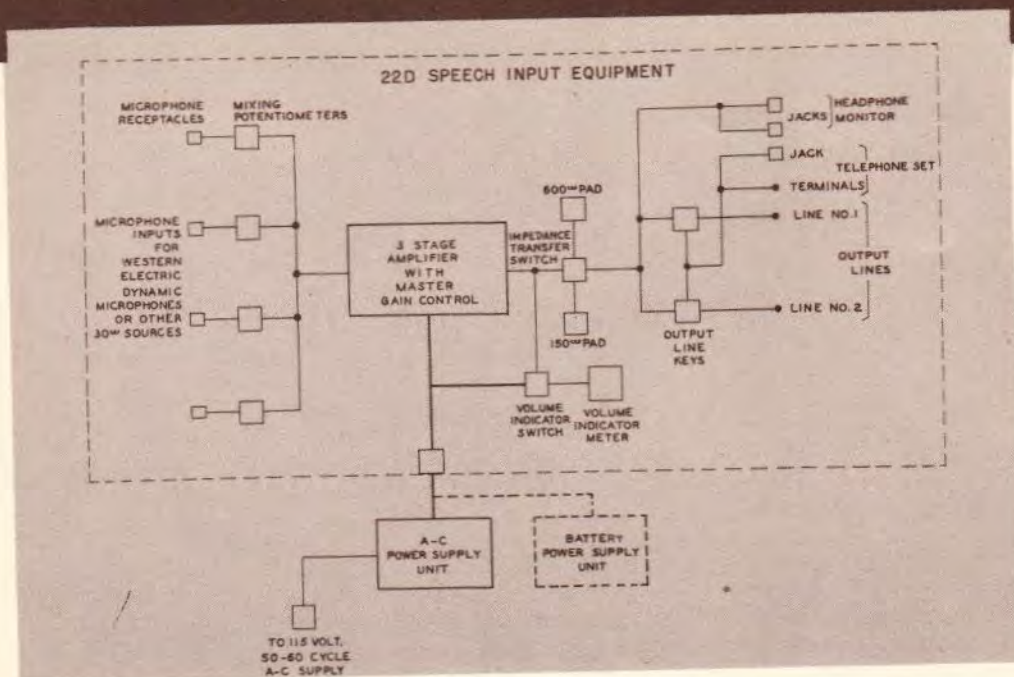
22D SPEECH INPUT EQUIPMENT

MICROPHONE RECEPTACLES

MIXING POTENTIOMETERS

MICROPHONE INPUTS FOR WESTERN ELECTRIC DYNAMIC MICROPHONES OR OTHER 30ω SOURCES

3 STAGE AMPLIFIER WITH MASTER GAIN CONTROL

600ω PAD

IMPEDANCE TRANSFER SWITCH

150ω PAD

JACKS

HEADPHONE MONITOR

JACK

TERMINALS

TELEPHONE SET

LINE NO. 1

OUTPUT LINES

LINE NO. 2

OUTPUT LINE KEYS

VOLUME INDICATOR SWITCH

VOLUME INDICATOR METER

A-C POWER SUPPLY UNIT

BATTERY POWER SUPPLY UNIT

TO 115 VOLT, 50-60 CYCLE A-C SUPPLY